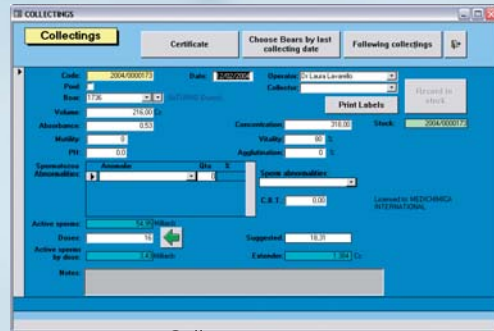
COLLECTINGS

Collectings

Certificate

Choose Bears by last collecting date

Following collectings

Code: 2004/0000173

Date: 22/02/2006

Operator: Dr Laura Lavarello

Pool

Collector:

Boar: 1736

Record in stock

Print Labels

Volume: 216,00 Cc

Absorbance: 0,53

Concentration: 318,00

Stock: 2004/0000173

Motility: 0

Vitality: 80 %

PH: 0,0

Agglutination: 0 %

Spermatozoa Abnormalities:

Anomalie

Sperm abnormalities:

C.B.T: 0,00

Licensed to MEDICHIMICA INTERNATIONAL

Active sperms: 51,99 Milliards

Doses: 16

Suggested: 18,31

Active sperms by dose: 3,4 Milliards

Extender: 1.304 Cc

Notes: